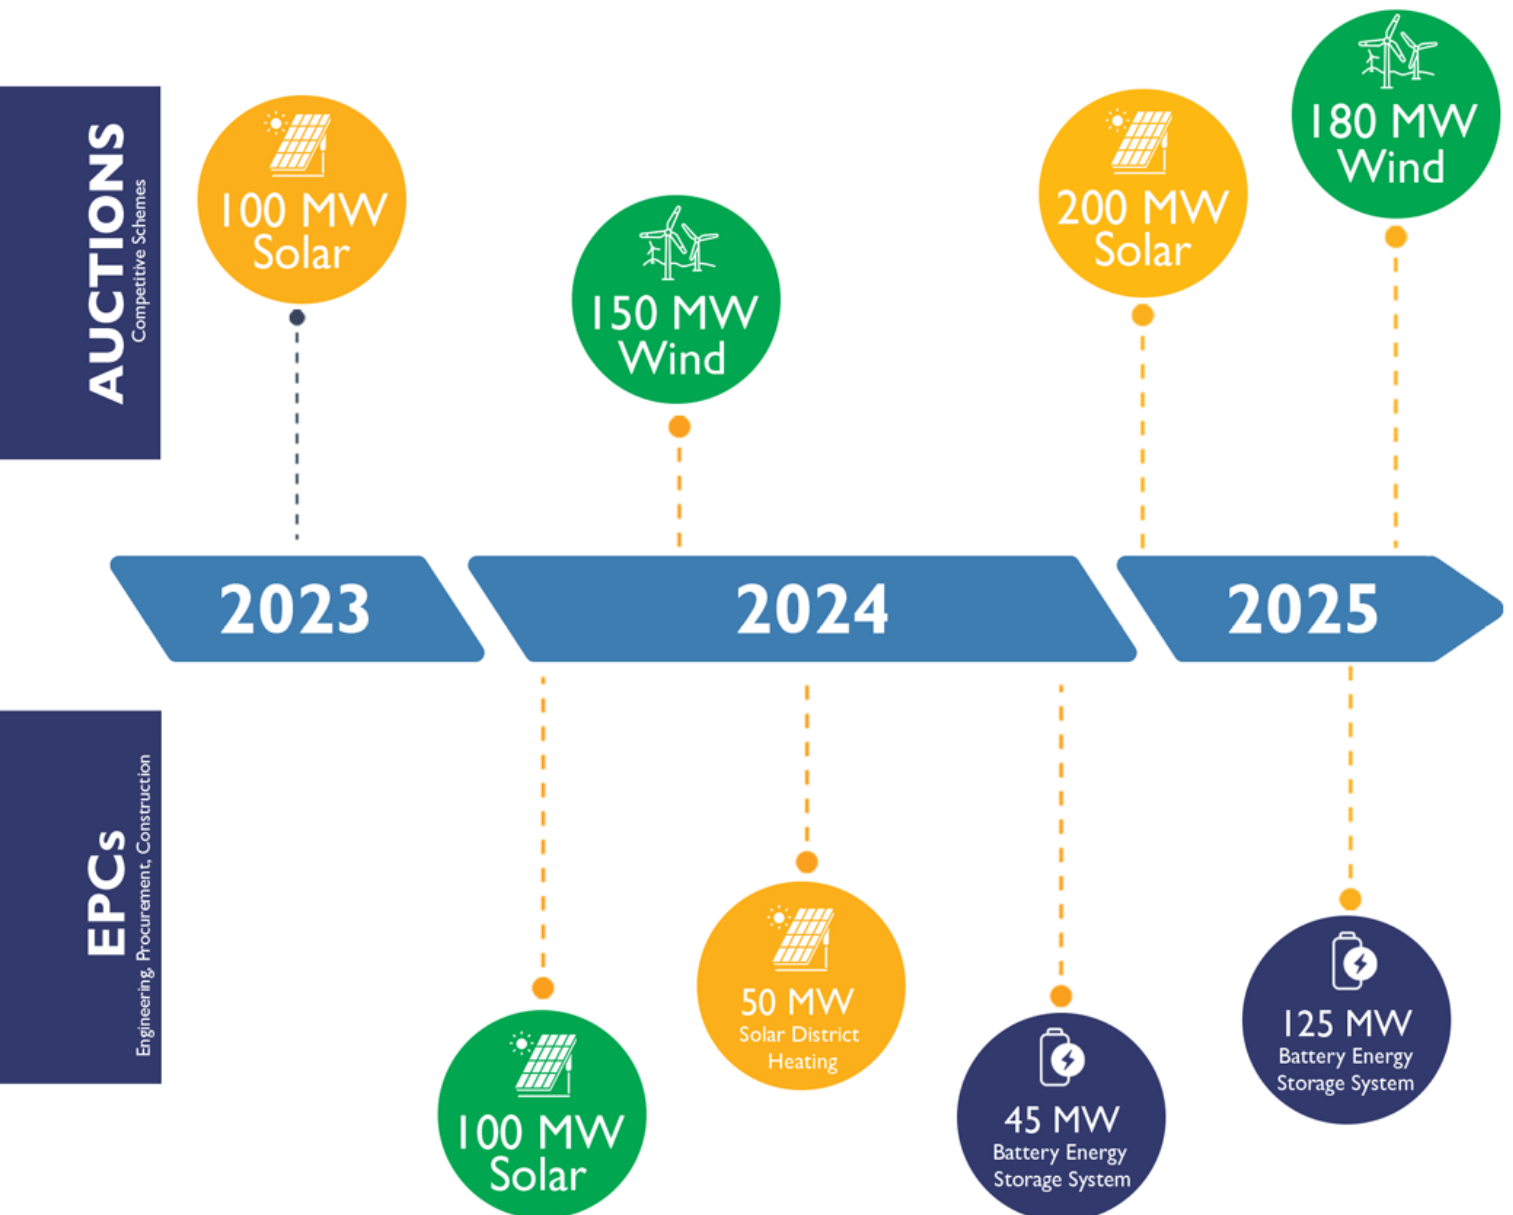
AUCTIONS
Competitive Schemes

100 MW Solar

150 MW Wind

200 MW Solar

180 MW Wind

2023

2024

2025

EPCs
Engineering, Procurement, Construction

100 MW Solar

50 MW Solar District Heating

45 MW Battery Energy Storage System

125 MW Battery Energy Storage System